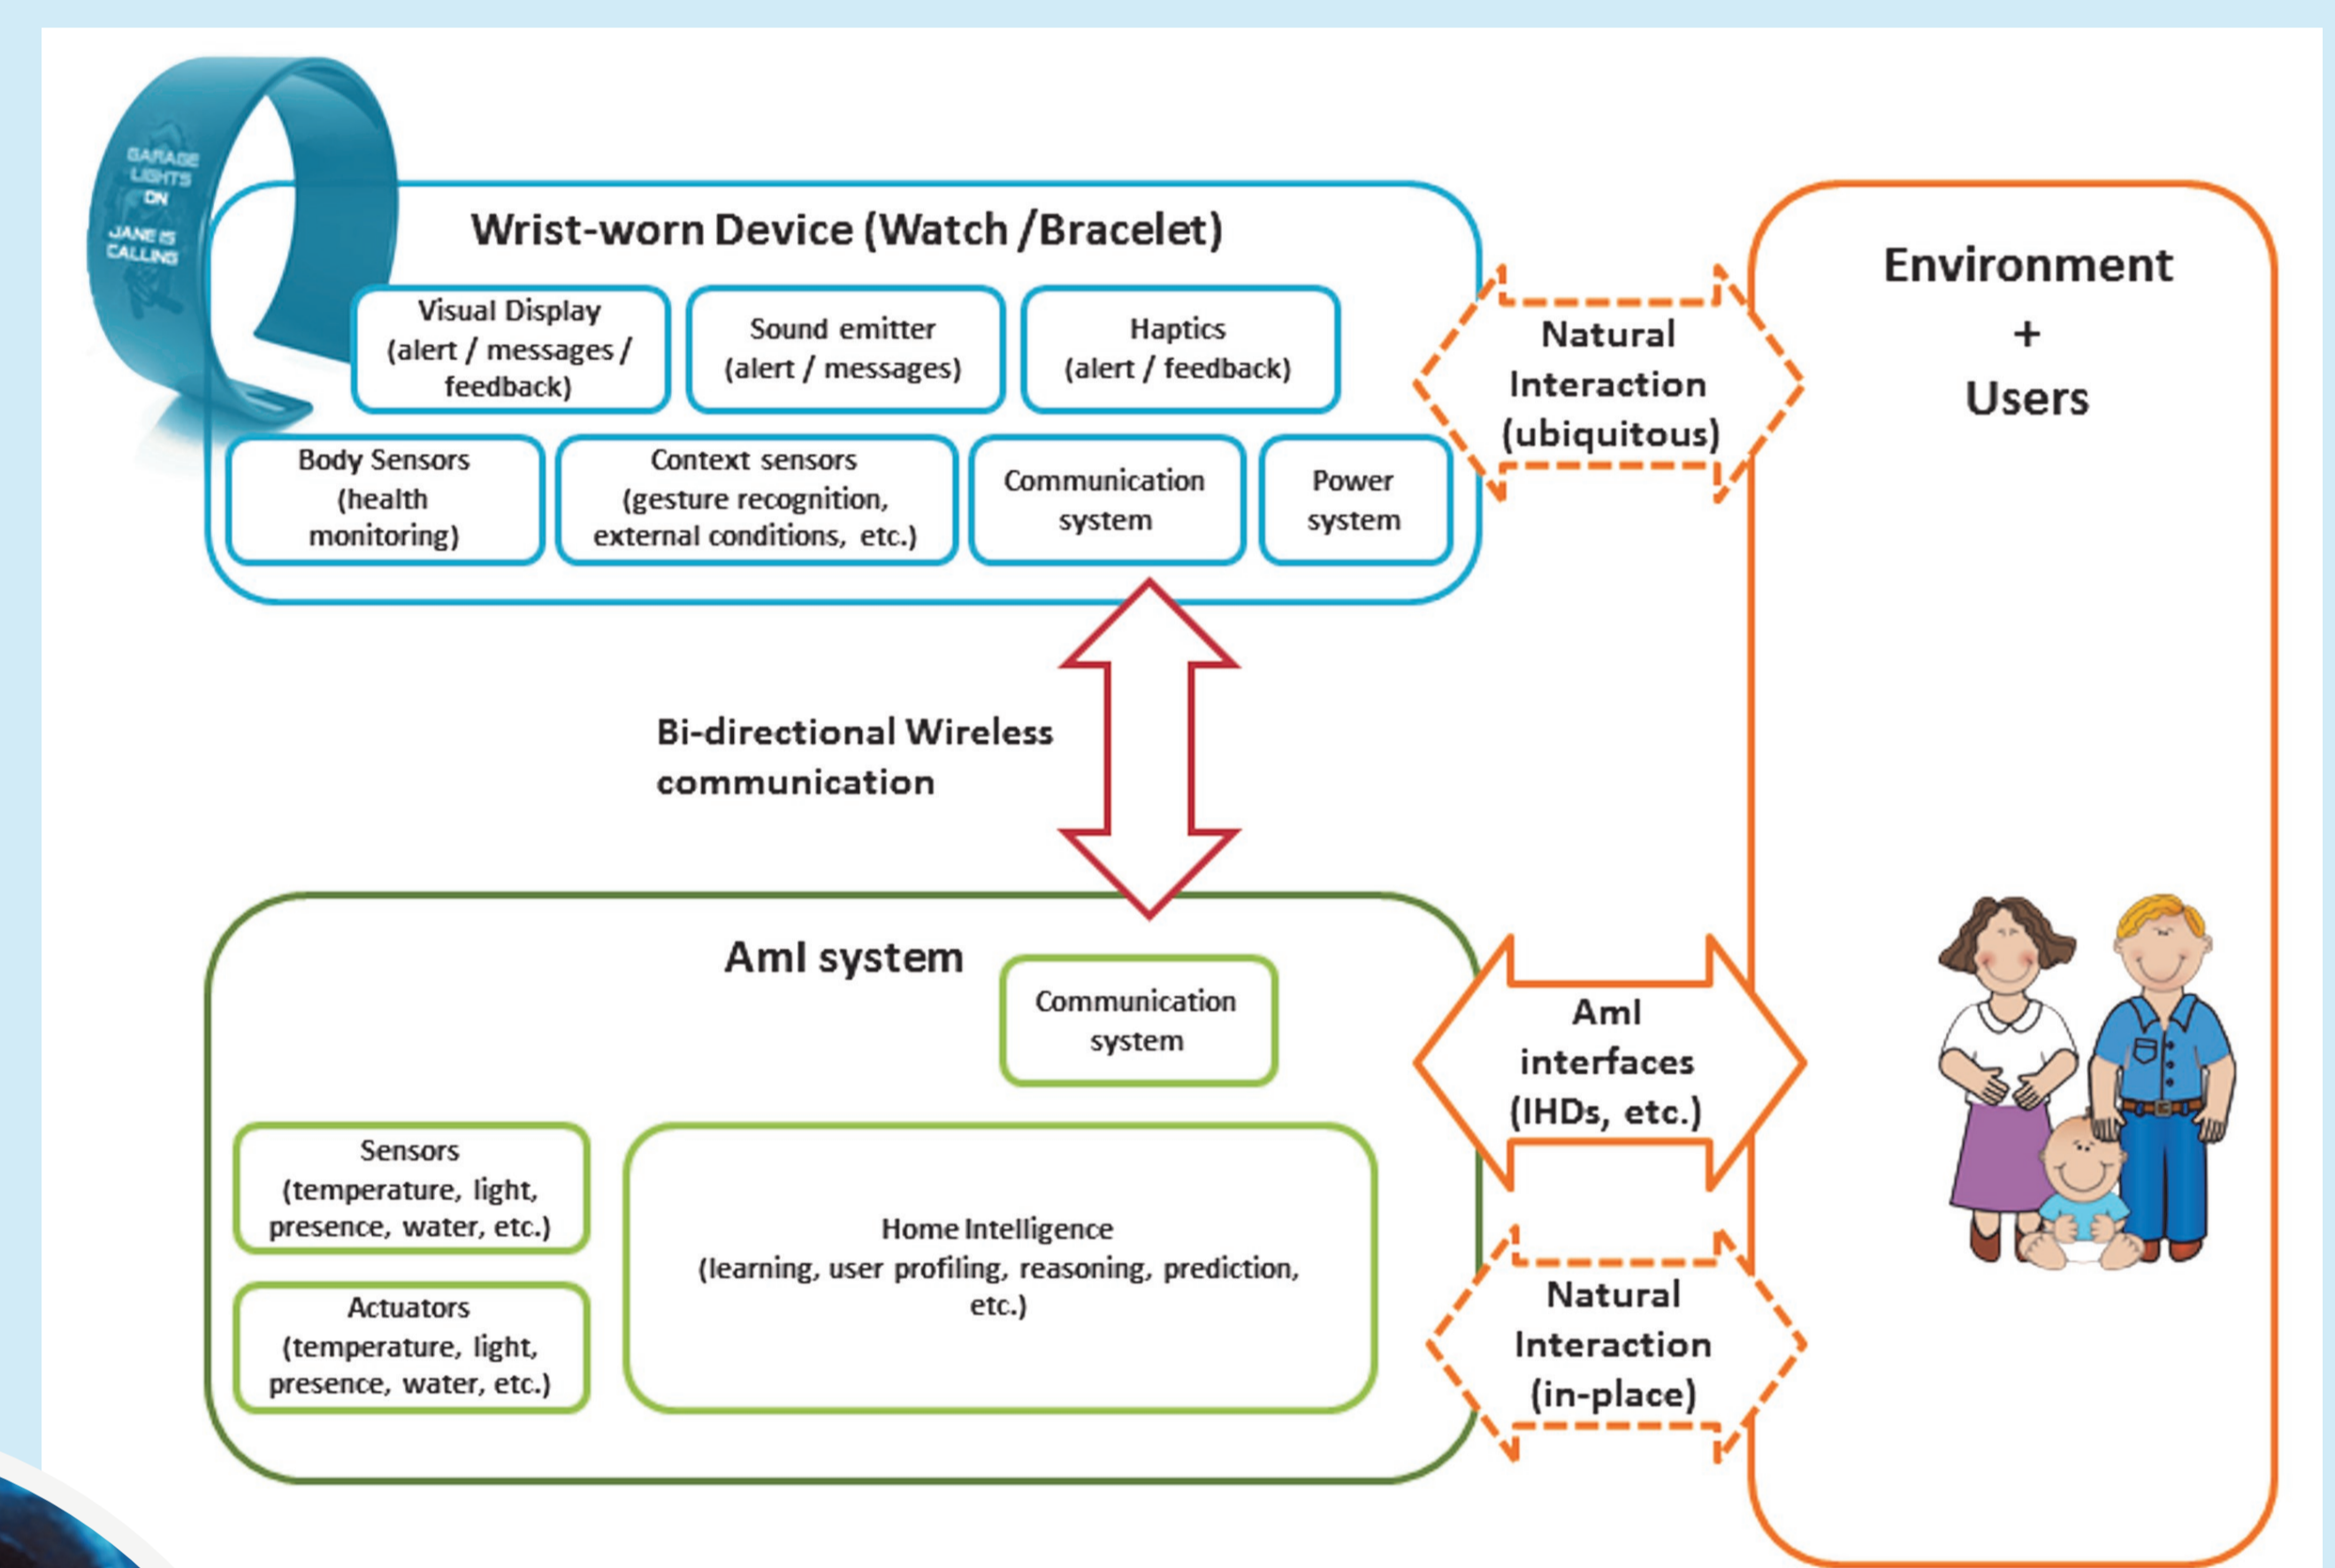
GARAGE LIGHTS ON

JANE IS CALLING

Wrist-worn Device (Watch /Bracelet)

Visual Display (alert / messages / feedback)

Sound emitter (alert / messages)

Haptics (alert / feedback)

Body Sensors (health monitoring)

Context sensors (gesture recognition, external conditions, etc.)

Communication system

Power system

Natural Interaction (ubiquitous)

Environment + Users

Bi-directional Wireless communication

AmI system

Communication system

Sensors (temperature, light, presence, water, etc.)

Actuators (temperature, light, presence, water, etc.)

Home Intelligence (learning, user profiling, reasoning, prediction, etc.)

AmI interfaces (IHDs, etc.)

Natural Interaction (in-place)